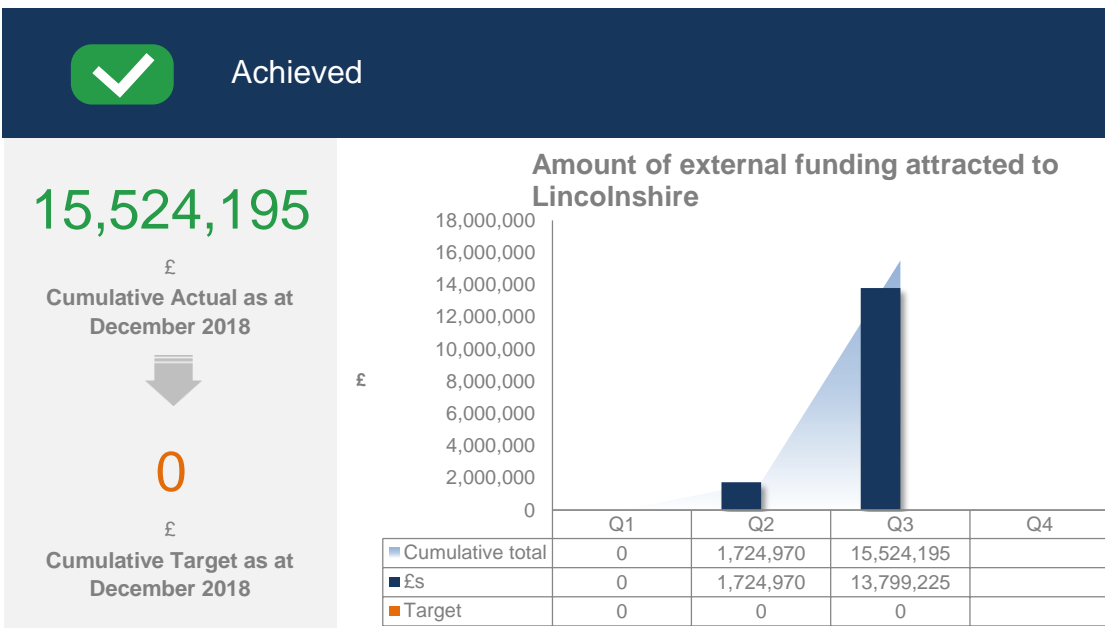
Achieved

15,524,195

£

Cumulative Actual as at December 2018

0

£

Cumulative Target as at December 2018

Amount of external funding attracted to Lincolnshire

£

18,000,000
16,000,000
14,000,000
12,000,000
10,000,000
8,000,000
6,000,000
4,000,000
2,000,000
0

| | Q1 | Q2 | Q3 | Q4 |
|---|---|---|---|---|
| Cumulative total | 0 | 1,724,970 | 15,524,195 | |
| £s | 0 | 1,724,970 | 13,799,225 | |
| Target | 0 | 0 | 0 | |